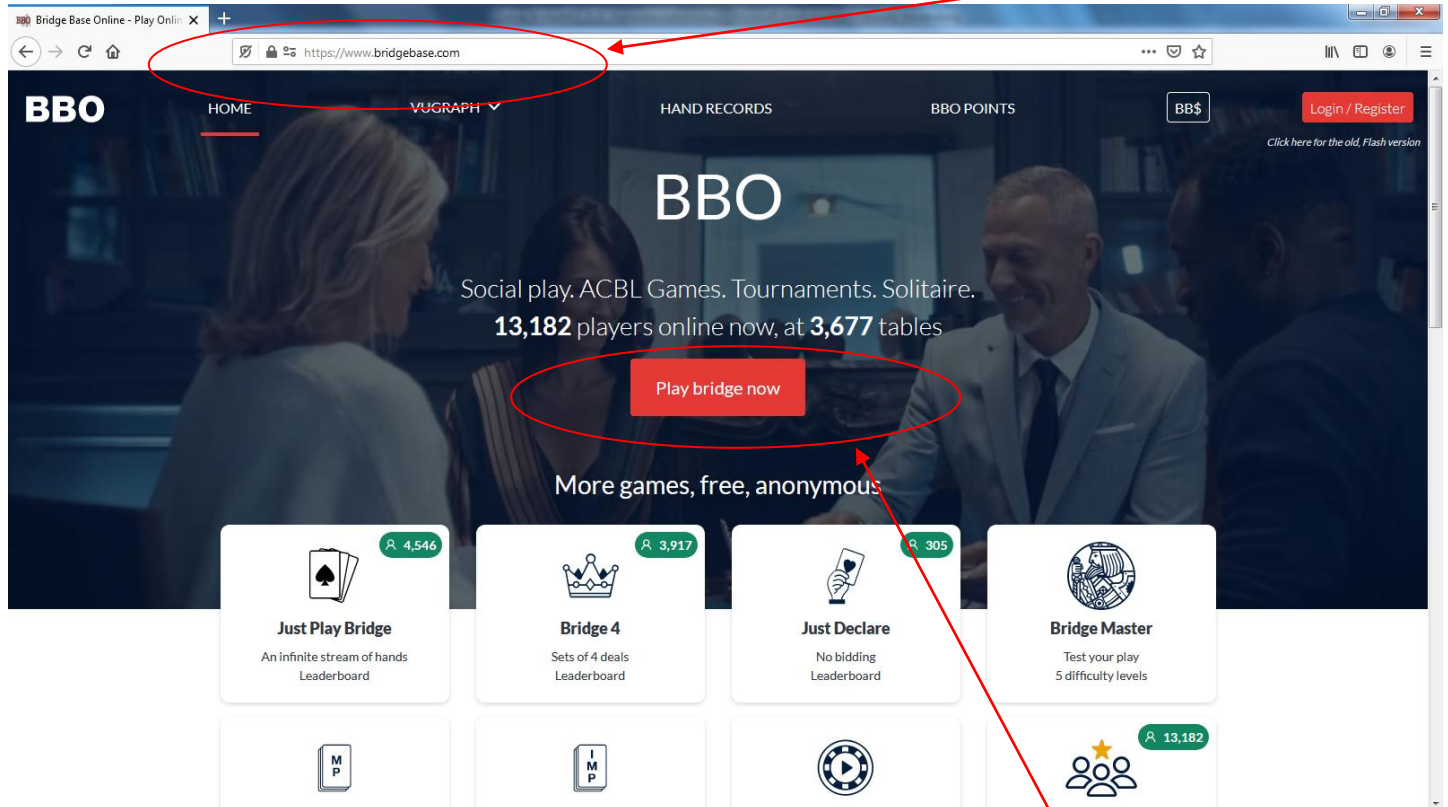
Bridge Base Online - Play Onlin

https://www.bridgebase.com

BBO

HOME

VUGRAPH

HAND RECORDS

BBO POINTS

BB$

Login / Register

Click here for the old, Flash version

BBO

Social play. ACBL Games. Tournaments. Solitaire.
**13,182** players online now, at **3,677** tables

Play bridge now

More games, free, anonymous

4,546

Just Play Bridge

An infinite stream of hands
Leaderboard

3,917

Bridge 4

Sets of 4 deals
Leaderboard

305

Just Declare

No bidding
Leaderboard

Bridge Master

Test your play
5 difficulty levels

M
P

I
M
P

13,182